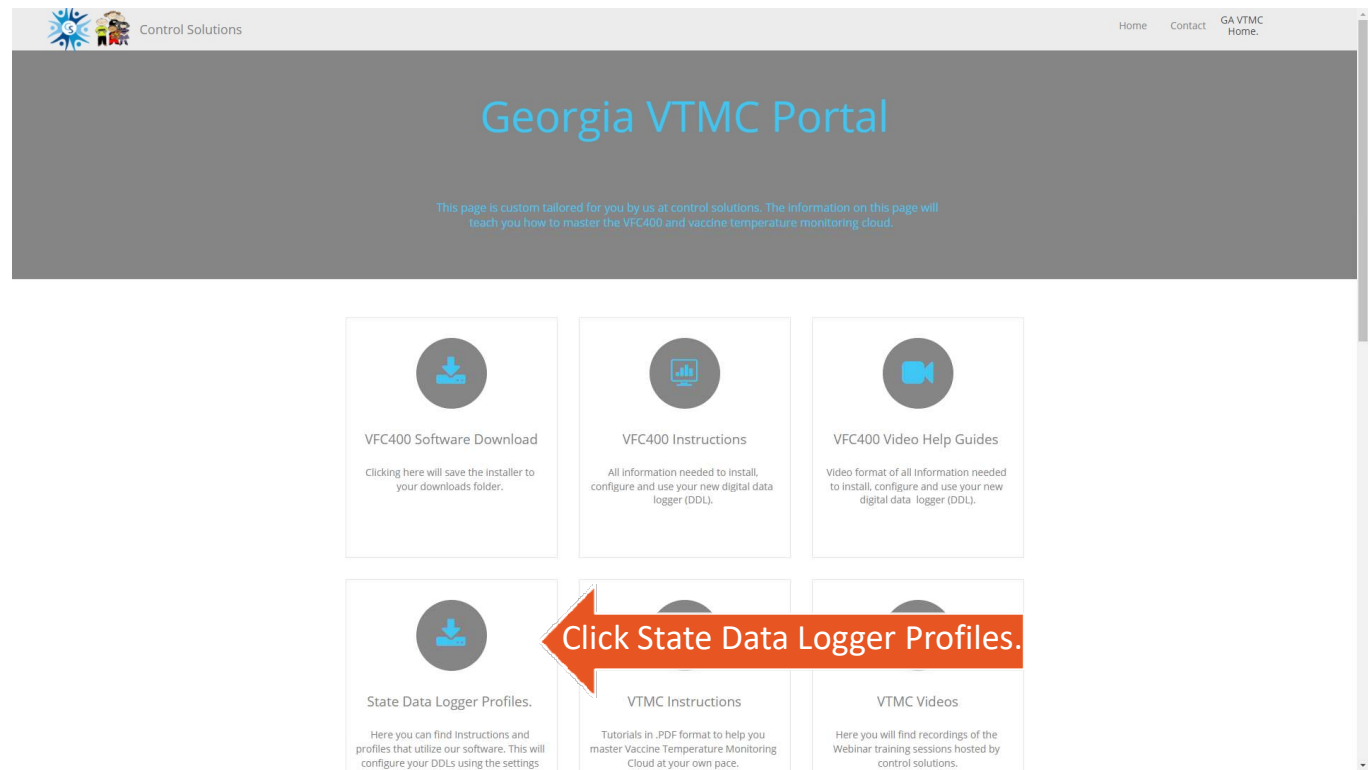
Control Solutions

Home Contact GA VTMC Home.

Georgia VTMC Portal

This page is custom tailored for you by us at control solutions. The information on this page will teach you how to master the VFC400 and vaccine temperature monitoring cloud.

VFC400 Software Download

Clicking here will save the installer to your downloads folder.

VFC400 Instructions

All information needed to install, configure and use your new digital data logger (DDL).

VFC400 Video Help Guides

Video format of all Information needed to install, configure and use your new digital data logger (DDL).

Click State Data Logger Profiles.

State Data Logger Profiles.

Here you can find Instructions and profiles that utilize our software. This will configure your DDLs using the settings

VTMC Instructions

Tutorials in .PDF format to help you master Vaccine Temperature Monitoring Cloud at your own pace.

VTMC Videos

Here you will find recordings of the Webinar training sessions hosted by control solutions.